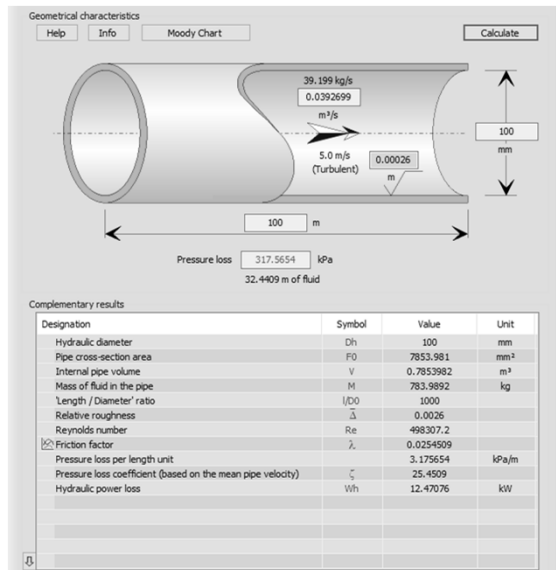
Geometrical characteristics

Help Info Moody Chart

Calculate

39.199 kg/s

0.0392699

m³/s

5.0 m/s
(Turbulent)

0.00026

m

100

mm

100 m

Pressure loss 317.5654 kPa

32.4409 m of fluid

Complementary results

| Designation | Symbol | Value | Unit |
|---|---|---|---|
| Hydraulic diameter | Dh | 100 | mm |
| Pipe cross-section area | F0 | 7853.981 | mm² |
| Internal pipe volume | V | 0.7853982 | m³ |
| Mass of fluid in the pipe | M | 783.9892 | kg |
| 'Length / Diameter' ratio | l/D0 | 1000 | |
| Relative roughness | $\bar{\Delta}$ | 0.0026 | |
| Reynolds number | Re | 498307.2 | |
| Friction factor | λ | 0.0254509 | |
| Pressure loss per length unit | | 3.175654 | kPa/m |
| Pressure loss coefficient (based on the mean pipe velocity) | ζ | 25.4509 | |
| Hydraulic power loss | Wh | 12.47076 | kW |